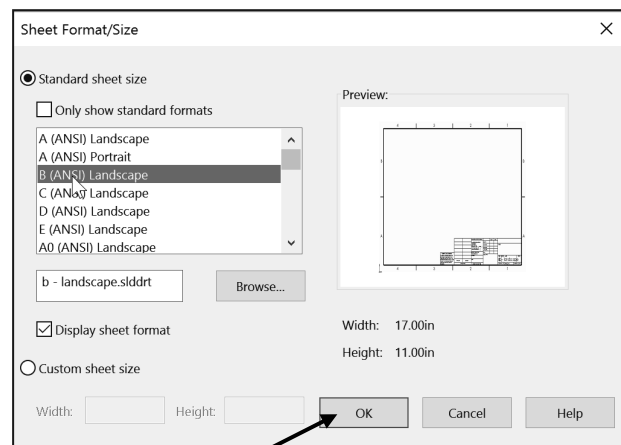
Sheet Format/Size

Standard sheet size

Only show standard formats

A (ANSI) Landscape
A (ANSI) Portrait
B (ANSI) Landscape
C (ANSI) Landscape
D (ANSI) Landscape
E (ANSI) Landscape
A0 (ANSI) Landscape

b - landscape.slddrt

Browse...

Display sheet format

Custom sheet size

Width: Height:

Preview:

Width: 17.00in

Height: 11.00in

OK Cancel Help